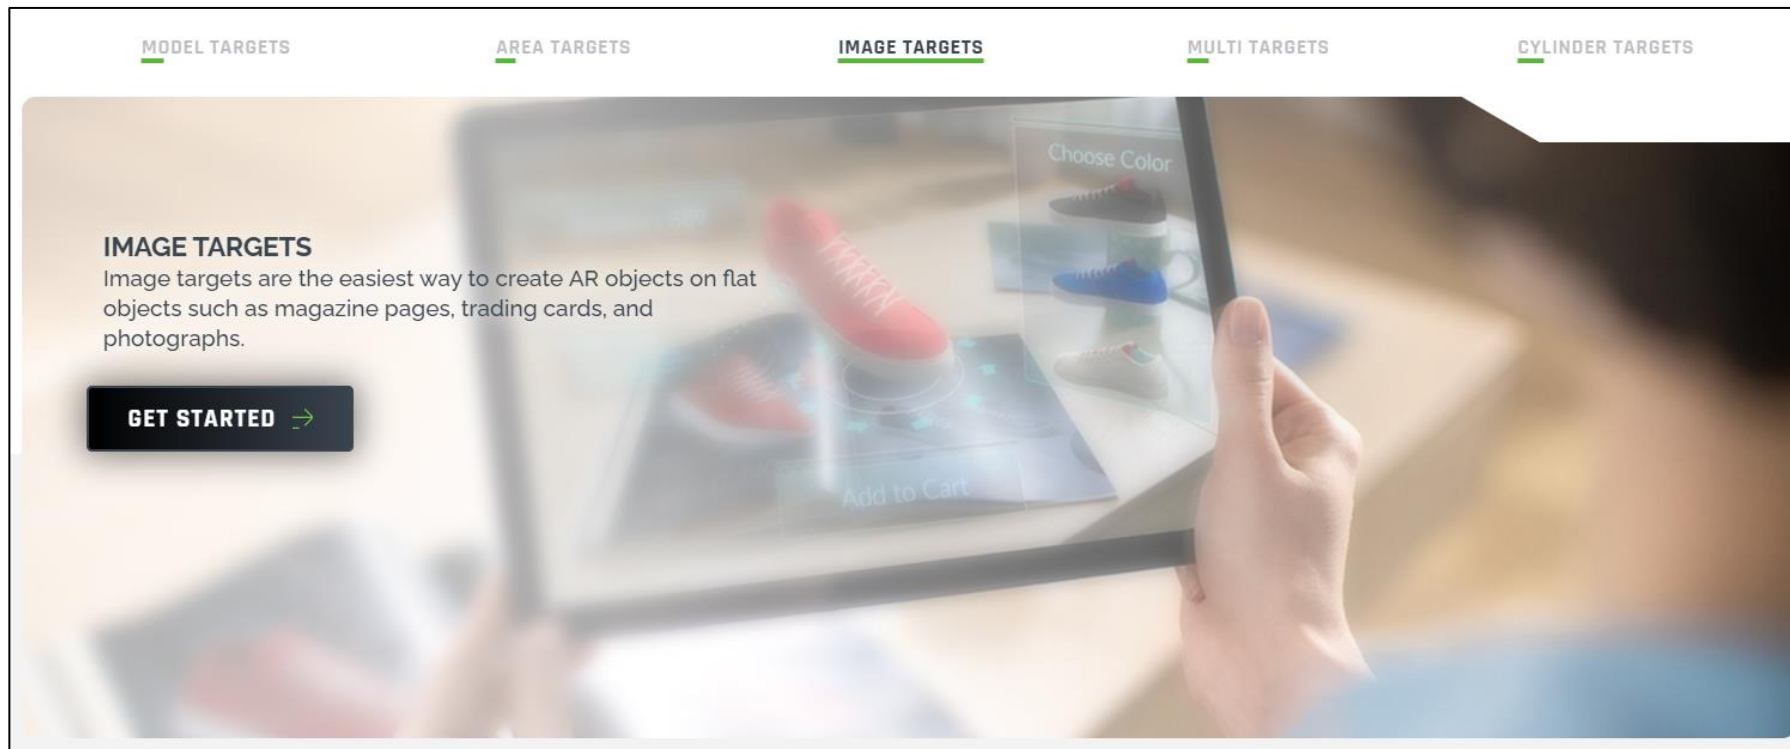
MODEL TARGETS AREA TARGETS IMAGE TARGETS MULTI TARGETS CYLINDER TARGETS

Choose Color

IMAGE TARGETS
Image targets are the easiest way to create AR objects on flat objects such as magazine pages, trading cards, and photographs.

GET STARTED →

Add to Cart